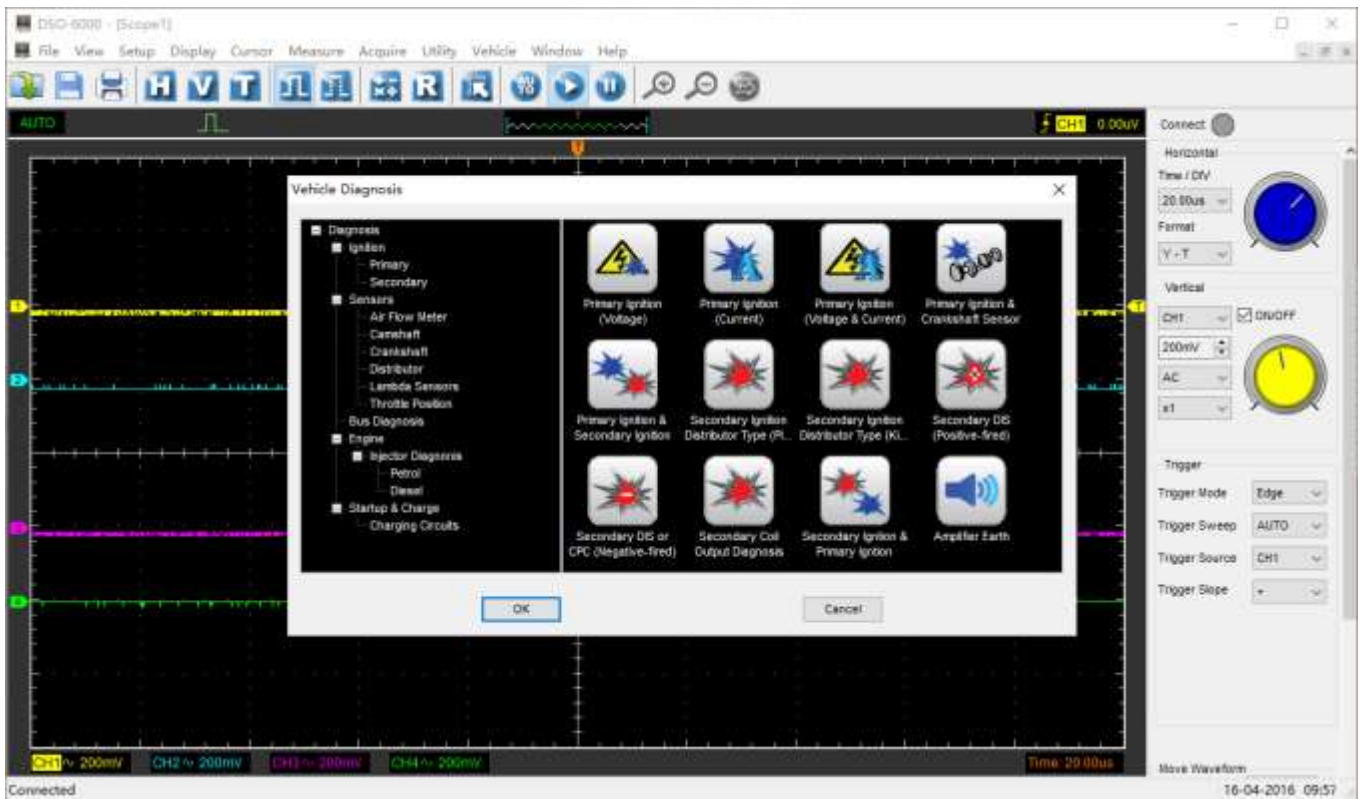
DSO-6000 - [Scope1]
File View Setup Display Cursor Measure Acquire Utility Vehicle Window Help
H V T R
AUTO
CH1 0.00uV
Connect
Horizontal
Time / DIV
20.00us
Format
Y - T
Vertical
CH1
ON/OFF
200mV
AC
x1
Trigger
Trigger Mode Edge
Trigger Sweep AUTO
Trigger Source CH1
Trigger Slope +
Move Waveform
Vehicle Diagnosis
Diagnosis
Ignition
Primary
Secondary
Sensors
Air Flow Meter
Camshaft
Crankshaft
Distributor
Lambda Sensors
Throttle Position
Bus Diagnosis
Engine
Injector Diagnosis
Petrol
Diesel
Startup & Charge
Charging Circuits
Primary Ignition (Voltage)
Primary Ignition (Current)
Primary Ignition (Voltage & Current)
Primary Ignition & Crankshaft Sensor
Primary Ignition & Secondary Ignition
Secondary Ignition Distributor Type (Pl...
Secondary Ignition Distributor Type (Ki...
Secondary DIS (Positive-fired)
Secondary DIS or CPC (Negative-fired)
Secondary Coil Output Diagnosis
Secondary Ignition & Primary Ignition
Amplifier Earth
OK
Cancel
1
2
3
4
T
CH1 ~ 200mV
CH2 ~ 200mV
CH3 ~ 200mV
CH4 ~ 200mV
Time: 20.00us
Connected
16-04-2016 09:57